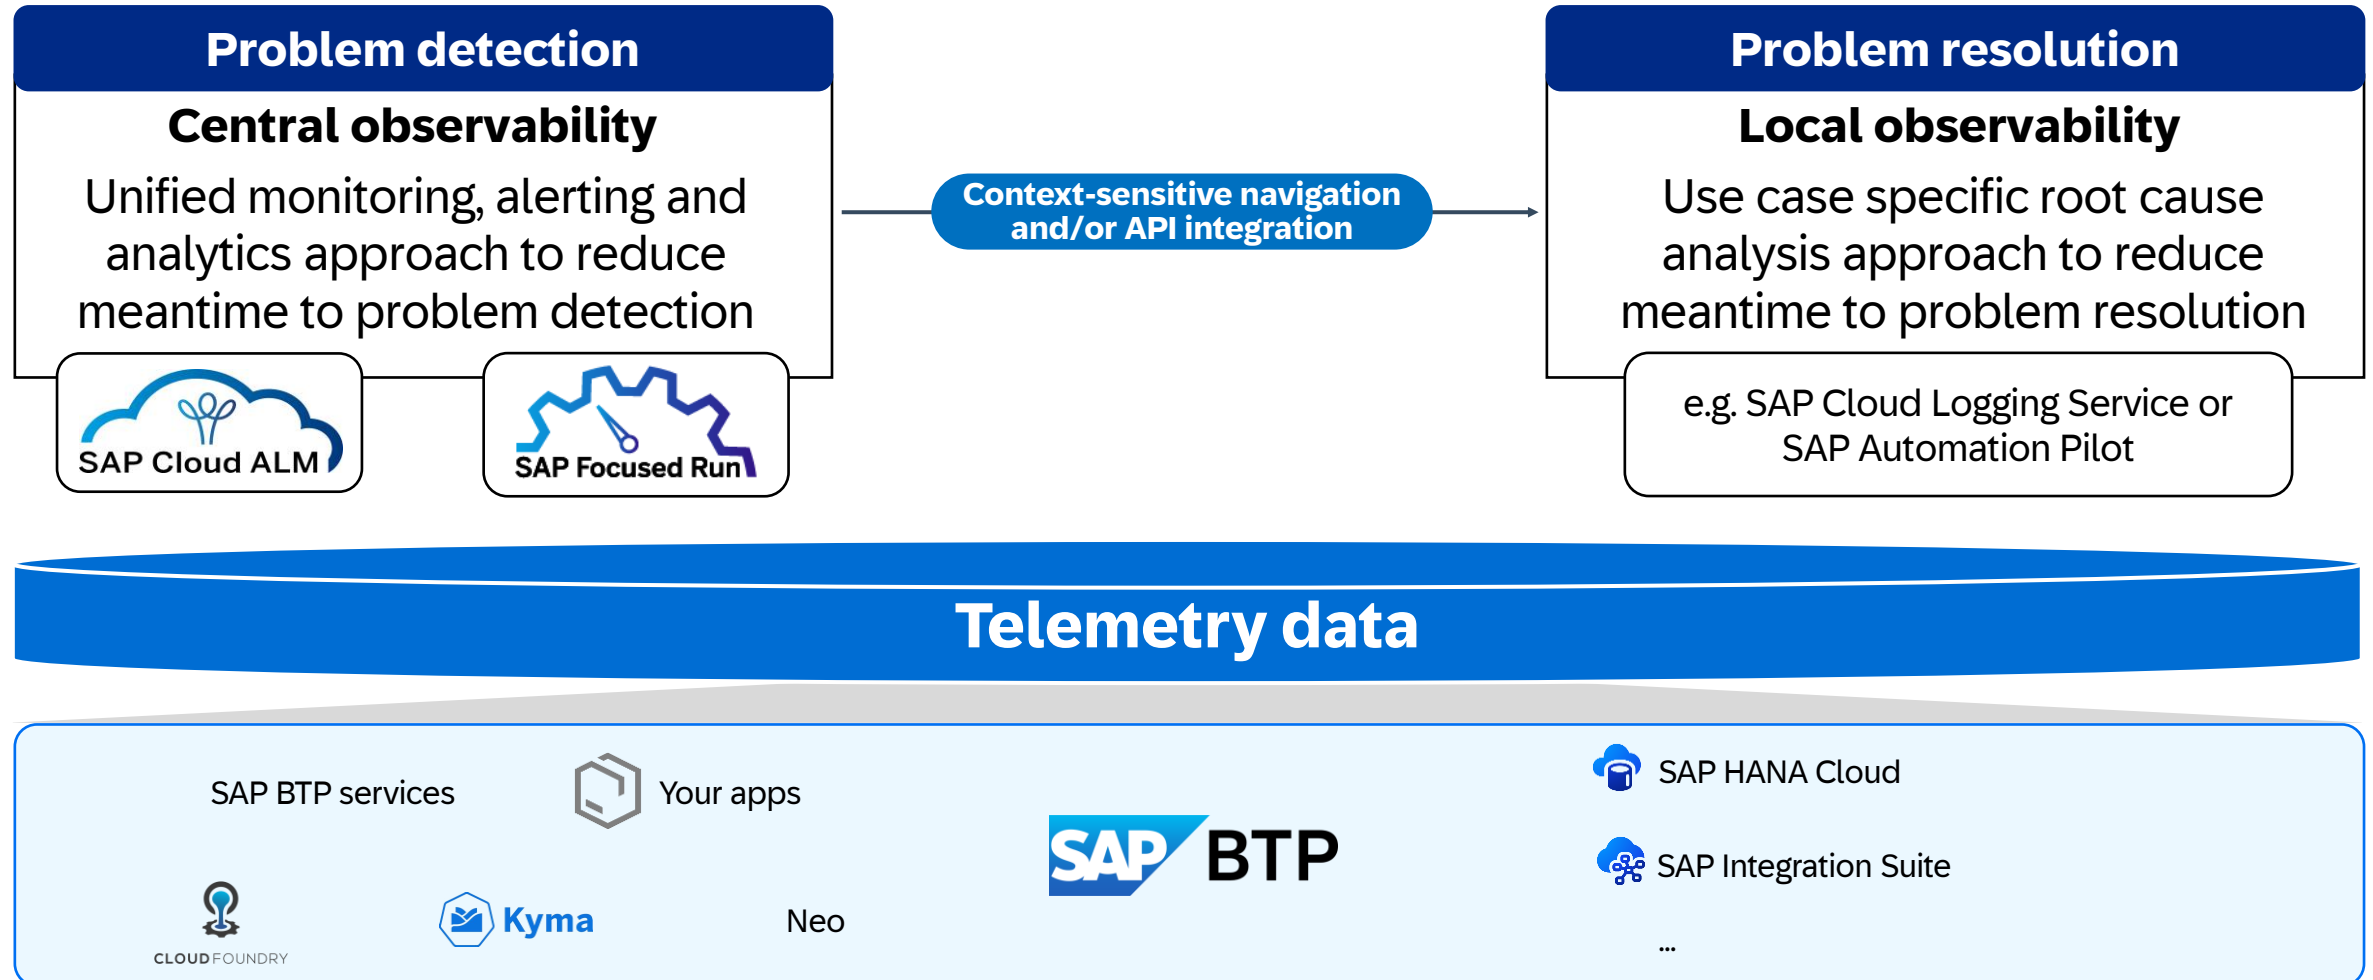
Problem detection

Central observability

Unified monitoring, alerting and analytics approach to reduce meantime to problem detection

SAP Cloud ALM

SAP Focused Run

Context-sensitive navigation and/or API integration

Problem resolution

Local observability

Use case specific root cause analysis approach to reduce meantime to problem resolution

e.g. SAP Cloud Logging Service or SAP Automation Pilot

Telemetry data

SAP BTP services

Your apps

SAP BTP

SAP HANA Cloud

SAP Integration Suite

...

CLOUD FOUNDRY

Kyma

Neo